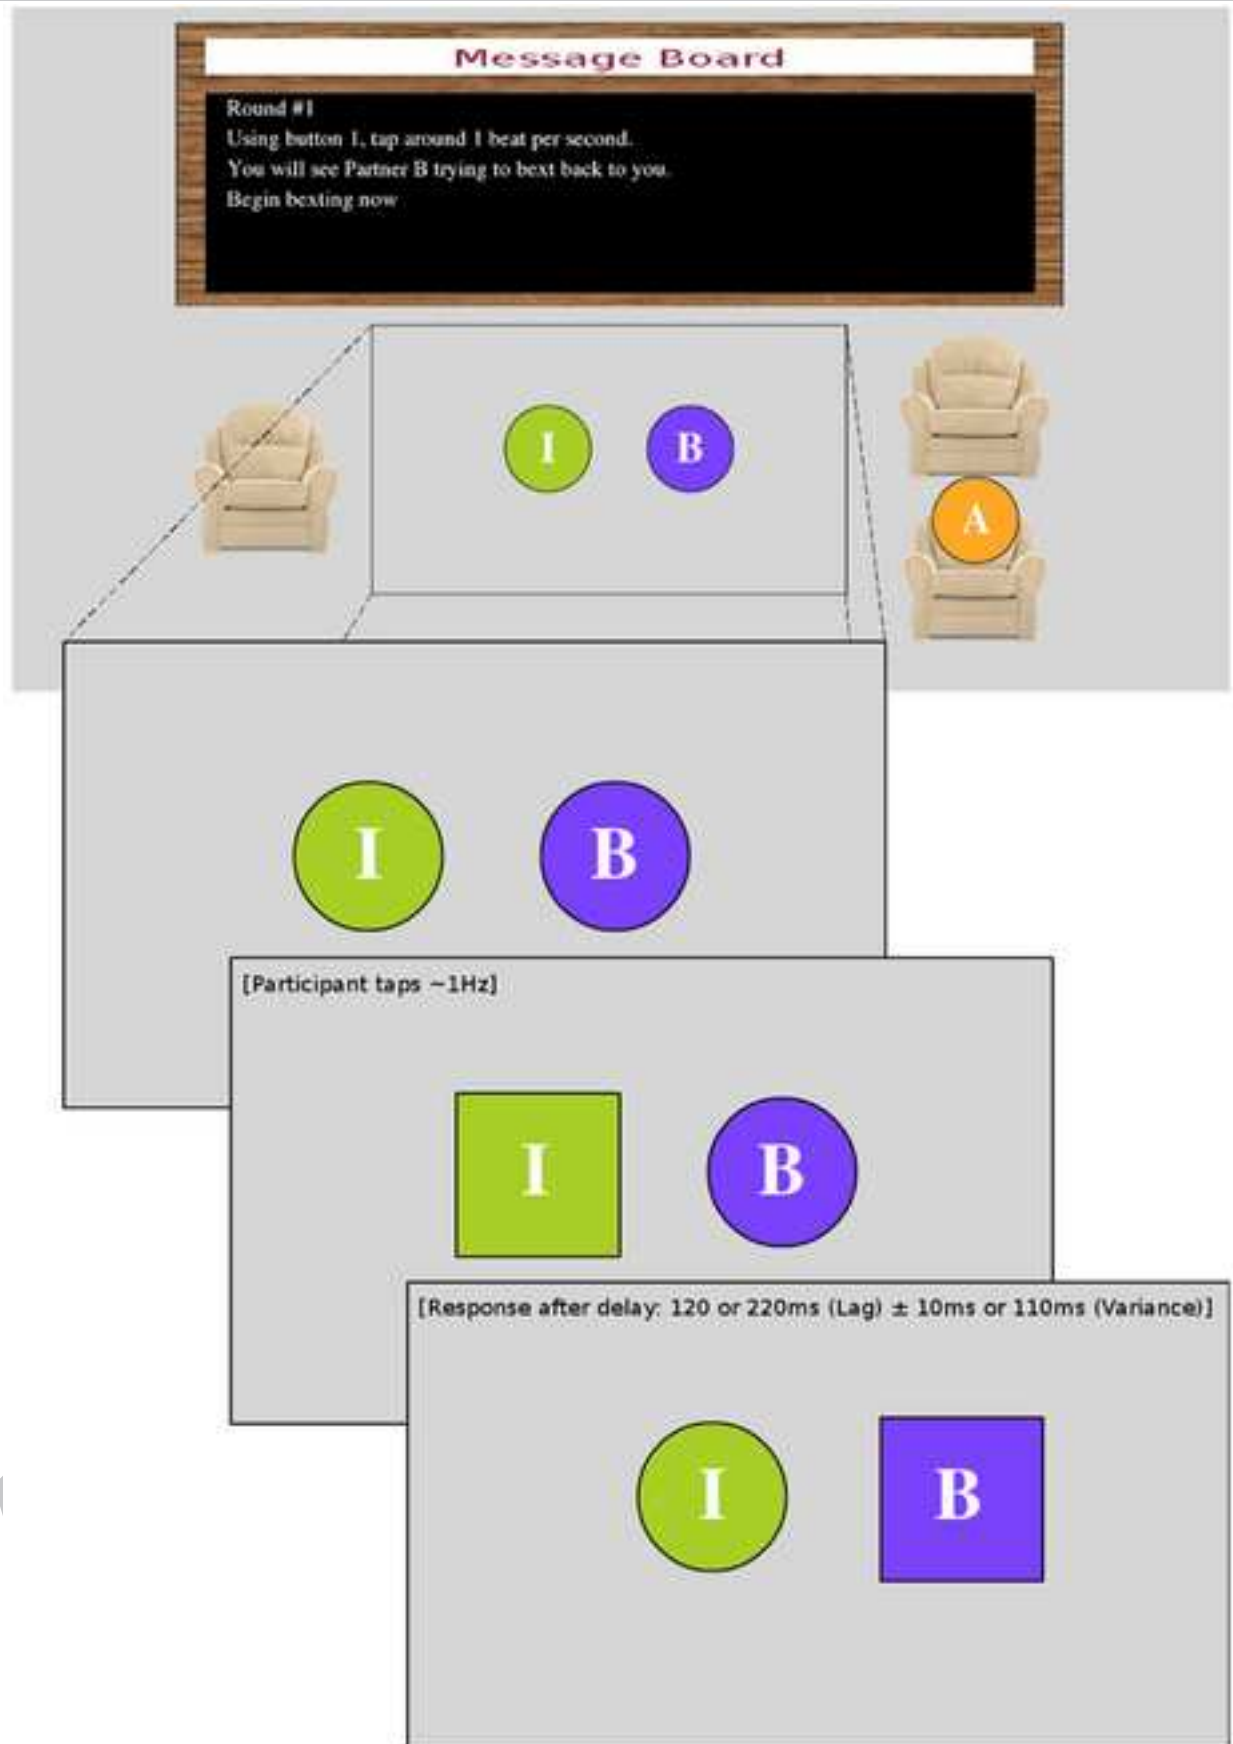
Message Board

Round #1
Using button 1, tap around 1 beat per second.
You will see Partner B trying to bext back to you.
Begin bexting now

I

B

A

I

B

[Participant taps ~1Hz]

I

B

[Response after delay: 120 or 220ms (Lag) ± 10ms or 110ms (Variance)]

I

B